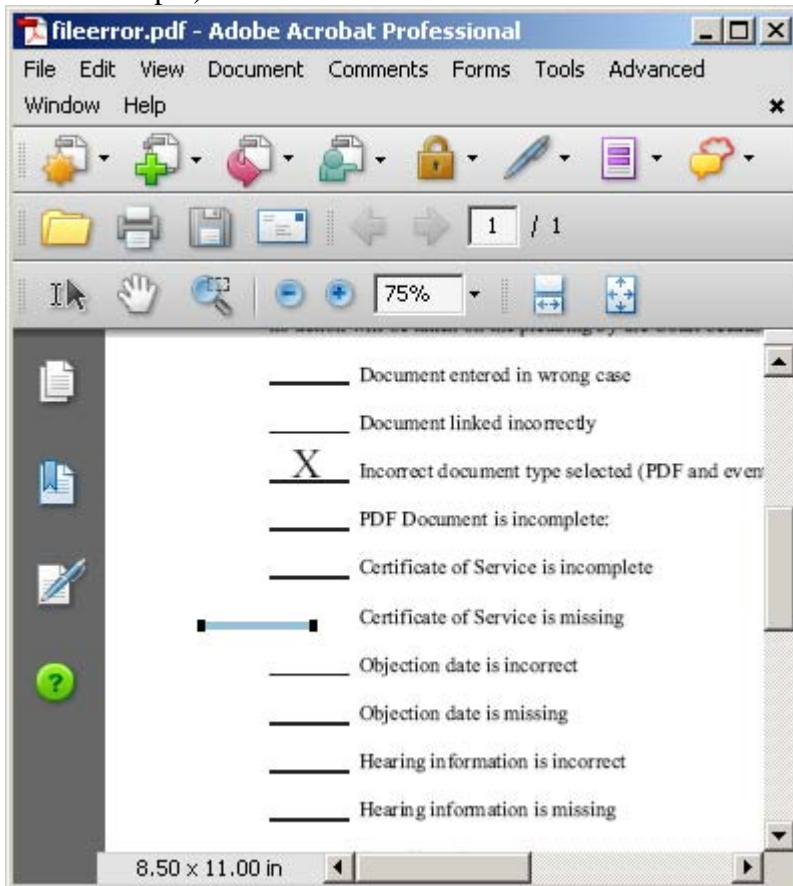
fileerror.pdf - Adobe Acrobat Professional

File Edit View Document Comments Forms Tools Advanced Window Help

1 / 1

75%

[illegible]

Document entered in wrong case

Document linked incorrectly

X Incorrect document type selected (PDF and even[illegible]

PDF Document is incomplete:

Certificate of Service is incomplete

Certificate of Service is missing

Objection date is incorrect

Objection date is missing

Hearing information is incorrect

Hearing information is missing

8.50 x 11.00 in